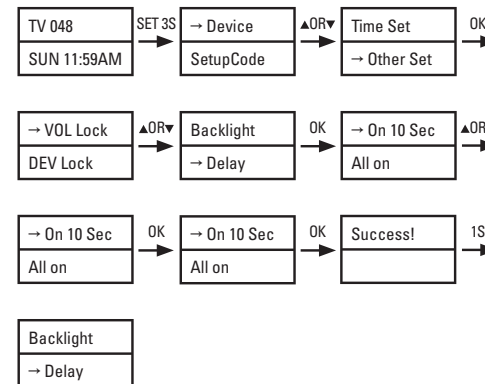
TV 048
SUN 11:59AM

SET 3S

→ Device
SetupCode

▲OR▼

Time Set
→ Other Set

OK

→ VOL Lock
DEV Lock

▲OR▼

Backlight
→ Delay

OK

→ On 10 Sec
All on

▲OR

→ On 10 Sec
All on

OK

→ On 10 Sec
All on

OK

Success!

1S

Backlight
→ Delay